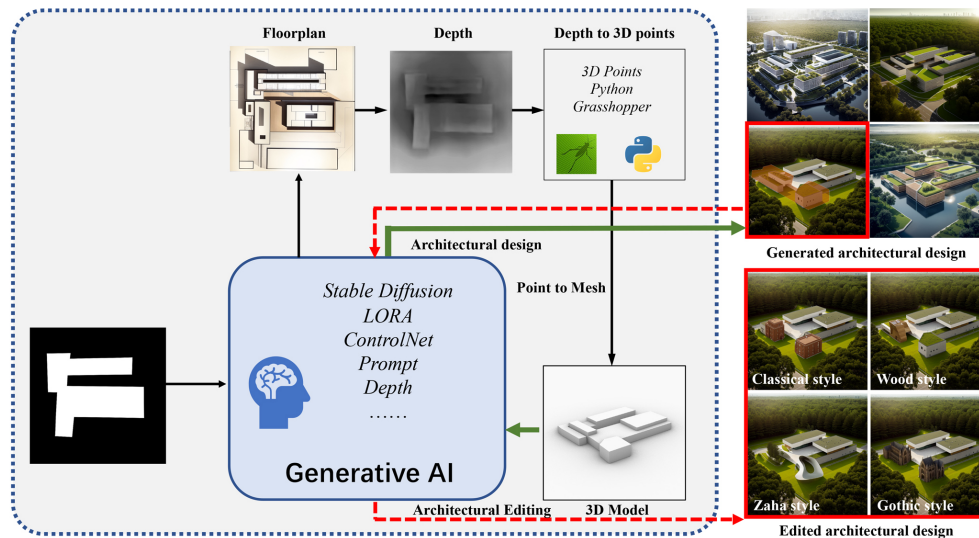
Floorplan

Depth

Depth to 3D points

3D Points
Python
Grasshopper

Architectural design

Generated architectural design

Point to Mesh

Stable Diffusion
LORA
ControlNet
Prompt
Depth
……

Generative AI

Classical style

Wood style

Zaha style

Gothic style

Architectural Editing

3D Model

Edited architectural design